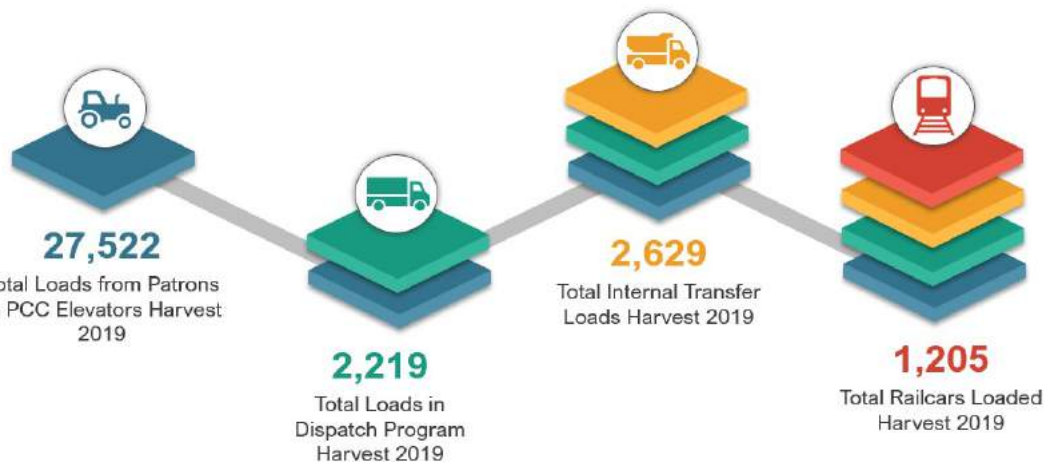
27,522

otal Loads from Patrons PCC Elevators Harvest 2019

2,219

Total Loads in Dispatch Program Harvest 2019

2,629

Total Internal Transfer Loads Harvest 2019

1,205

Total Railcars Loaded Harvest 2019